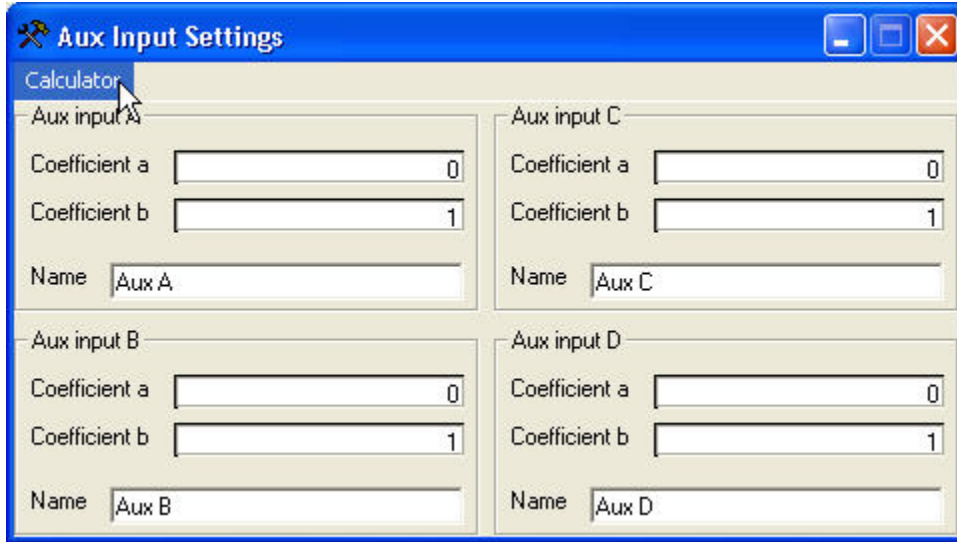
Aux Input Settings

Calculator

Aux input A

Coefficient a 0

Coefficient b 1

Name Aux A

Aux input B

Coefficient a 0

Coefficient b 1

Name Aux B

Aux input C

Coefficient a 0

Coefficient b 1

Name Aux C

Aux input D

Coefficient a 0

Coefficient b 1

Name Aux D